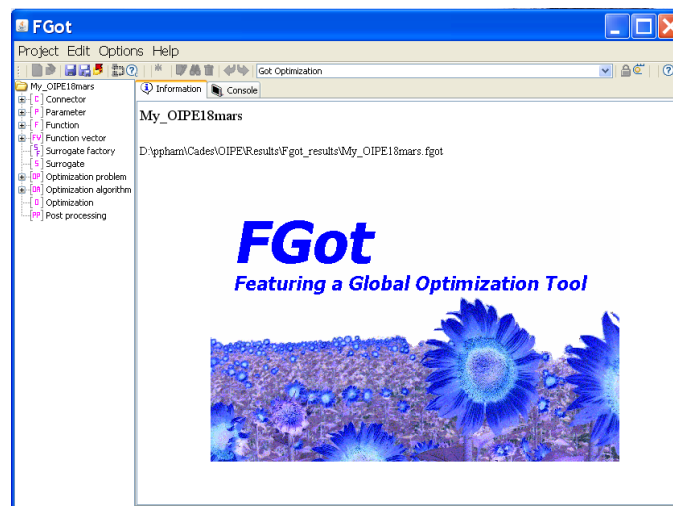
FGot

Project Edit Options Help

Got Optimization

My_OIPE18mars
C Connector
P Parameter
F Function
FV Function vector
SF Surrogate factory
S Surrogate
OP Optimization problem
OA Optimization algorithm
O Optimization
PP Post processing

Information Console

My_OIPE18mars

D:\ppham\Cades\OIPE\Results\Fgot_results\My_OIPE18mars.fgot

FGot
Featuring a Global Optimization Tool